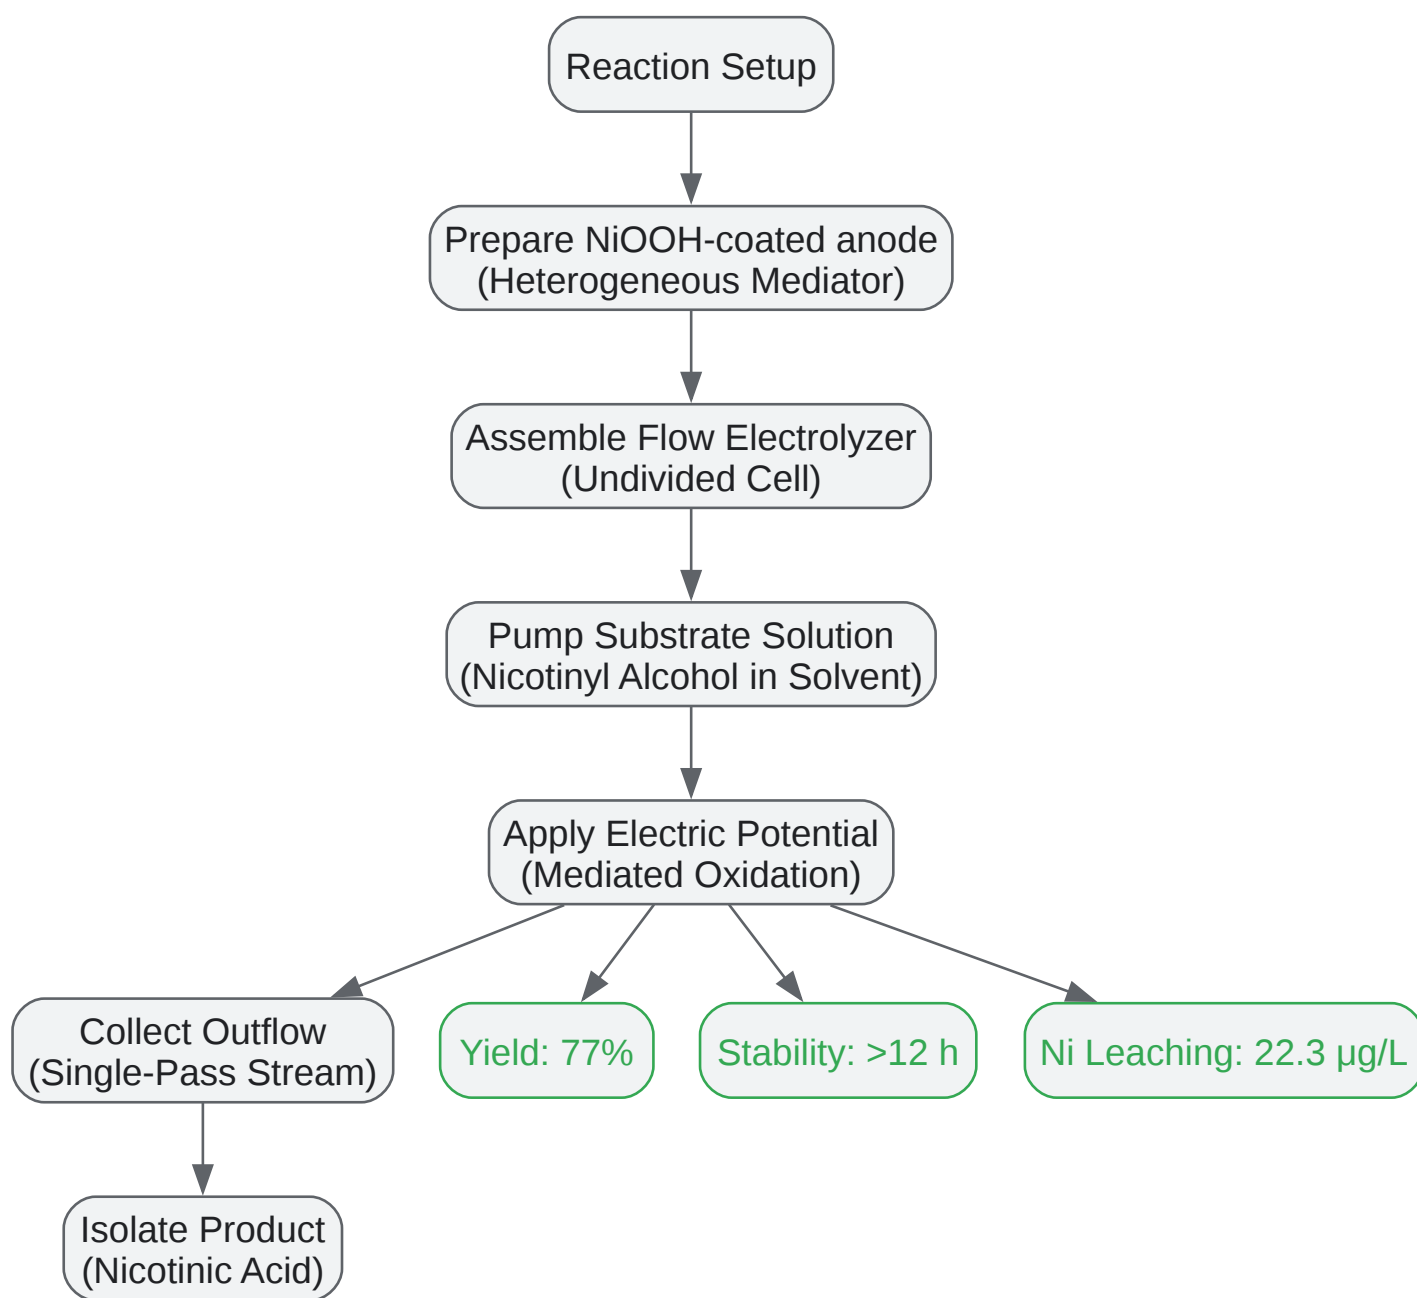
Reaction Setup

Prepare NiOOH-coated anode
(Heterogeneous Mediator)

Assemble Flow Electrolyzer
(Undivided Cell)

Pump Substrate Solution
(Nicotinyl Alcohol in Solvent)

Apply Electric Potential
(Mediated Oxidation)

Collect Outflow
(Single-Pass Stream)

Yield: 77%

Stability: >12 h

Ni Leaching: 22.3 µg/L

Isolate Product
(Nicotinic Acid)